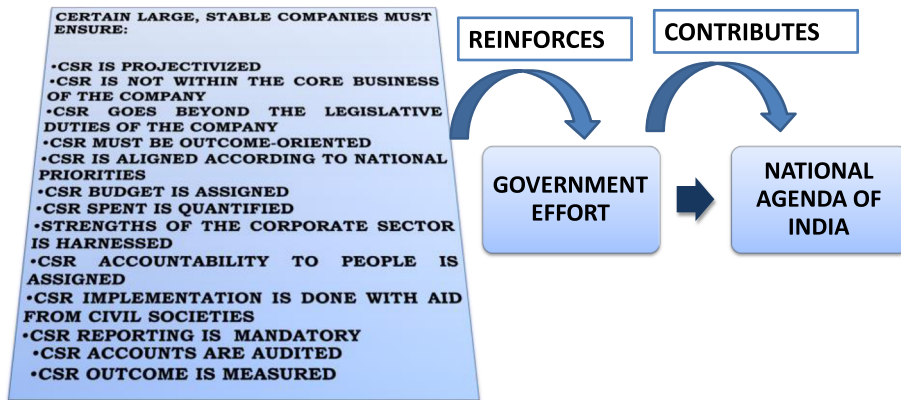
CERTAIN LARGE, STABLE COMPANIES MUST ENSURE:

•CSR IS PROJECTIVIZED
•CSR IS NOT WITHIN THE CORE BUSINESS OF THE COMPANY
•CSR GOES BEYOND THE LEGISLATIVE DUTIES OF THE COMPANY
•CSR MUST BE OUTCOME-ORIENTED
•CSR IS ALIGNED ACCORDING TO NATIONAL PRIORITIES
•CSR BUDGET IS ASSIGNED
•CSR SPENT IS QUANTIFIED
•STRENGTHS OF THE CORPORATE SECTOR IS HARNESSED
•CSR ACCOUNTABILITY TO PEOPLE IS ASSIGNED
•CSR IMPLEMENTATION IS DONE WITH AID FROM CIVIL SOCIETIES
•CSR REPORTING IS MANDATORY
•CSR ACCOUNTS ARE AUDITED
•CSR OUTCOME IS MEASURED

REINFORCES

CONTRIBUTES

GOVERNMENT EFFORT

NATIONAL AGENDA OF INDIA